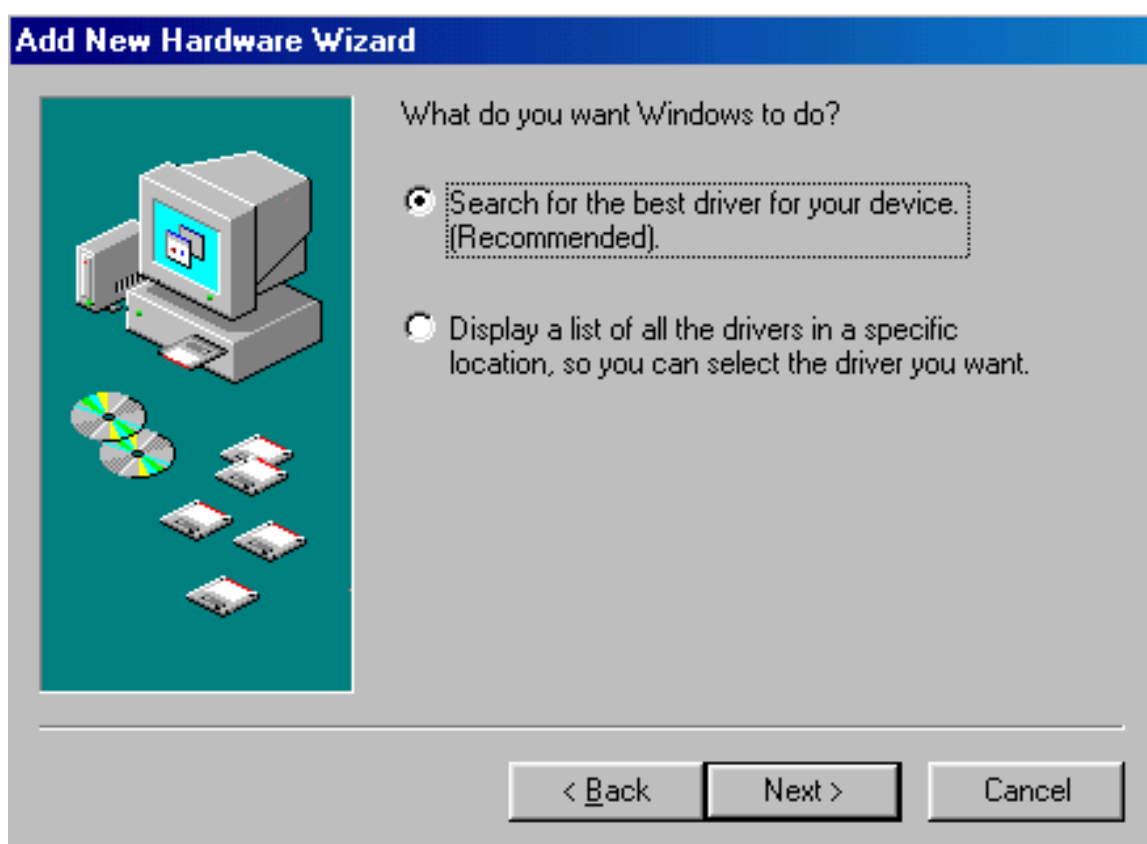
Add New Hardware Wizard

What do you want Windows to do?

Search for the best driver for your device. (Recommended).

Display a list of all the drivers in a specific location, so you can select the driver you want.

< Back
Next >
Cancel